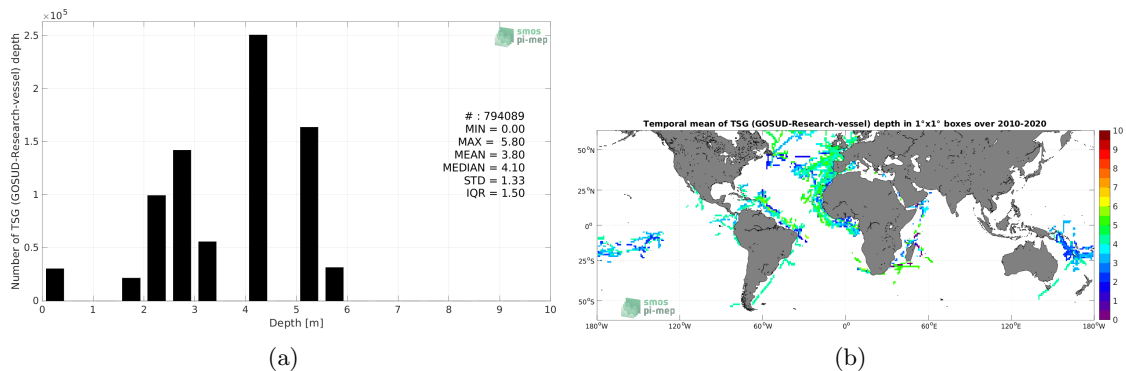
$\times10^5$
2.5
2
1.5
1
0.5
0
Number of TSG (GOSUD-Research-vessel) depth
0 1 2 3 4 5 6 7 8 9 10
Depth [m]
smos pi-mep
# : 794089
MIN = 0.00
MAX = 5.80
MEAN = 3.80
MEDIAN = 4.10
STD = 1.33
IQR = 1.50

(a)

Temporal mean of TSG (GOSUD-Research-vessel) depth in 1°x1° boxes over 2010-2020
50°N
25°N
0°
25°S
50°S
180°W 120°W 60°W 0° 60°E 120°E 180°W
smos pi-mep
10
9
8
7
6
5
4
3
2
1
0

(b)